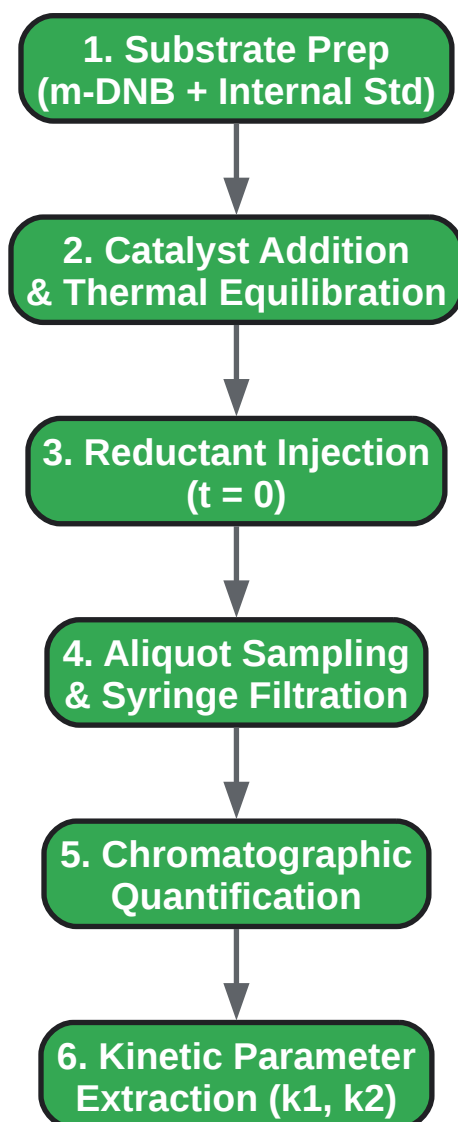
1. Substrate Prep
(m-DNB + Internal Std)

2. Catalyst Addition
& Thermal Equilibration

3. Reductant Injection
(t = 0)

4. Aliquot Sampling
& Syringe Filtration

5. Chromatographic
Quantification

6. Kinetic Parameter
Extraction (k1, k2)